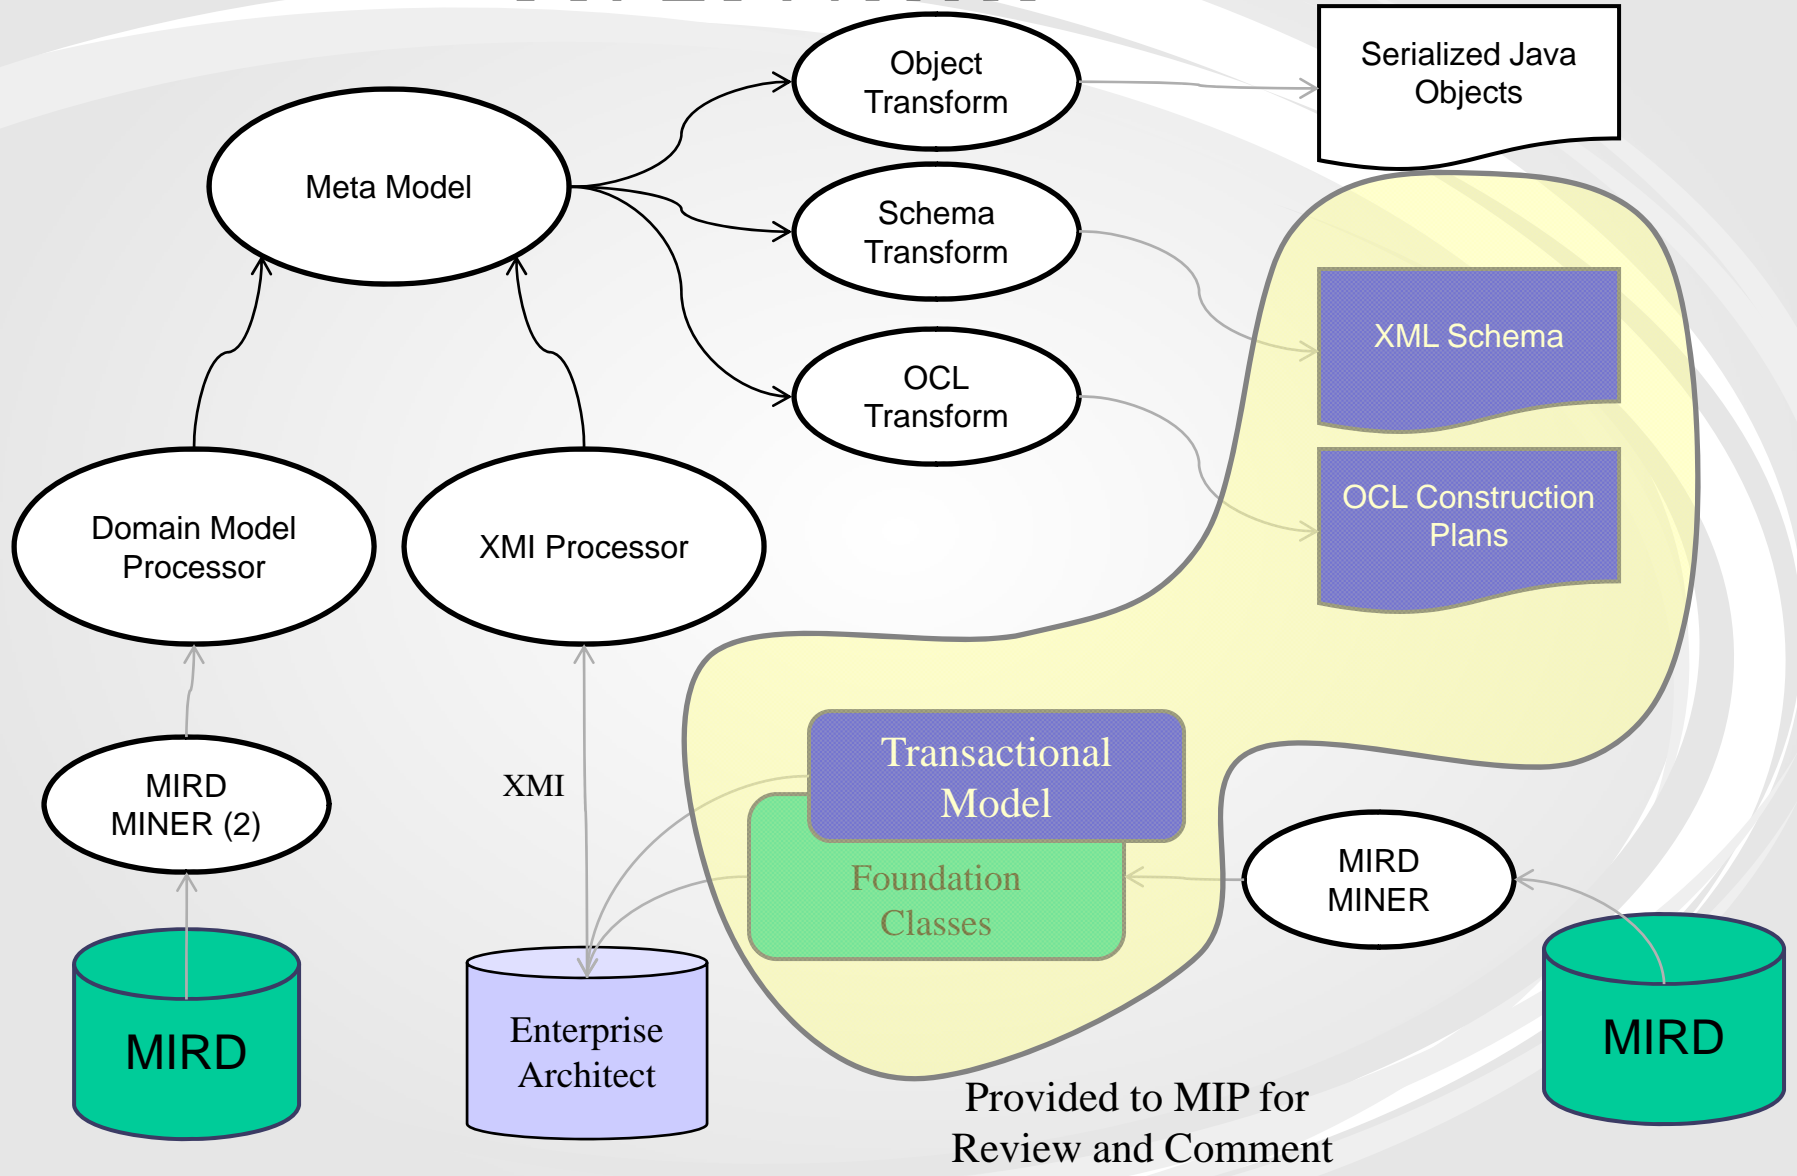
Object Transform

Serialized Java Objects

Meta Model

Schema Transform

XML Schema

OCL Transform

OCL Construction Plans

Domain Model Processor

XMI Processor

Transactional Model

Foundation Classes

MIRD MINER (2)

XMI

MIRD MINER

MIRD

Enterprise Architect

MIRD

Provided to MIP for Review and Comment